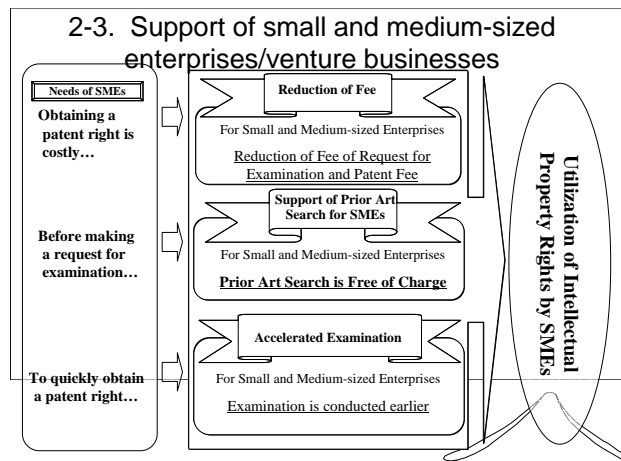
2-3. Support of small and medium-sized enterprises/venture businesses

Needs of SMEs

Obtaining a patent right is costly…

Before making a request for examination…

To quickly obtain a patent right…

Reduction of Fee

For Small and Medium-sized Enterprises

Reduction of Fee of Request for Examination and Patent Fee

Support of Prior Art Search for SMEs

For Small and Medium-sized Enterprises

Prior Art Search is Free of Charge

Accelerated Examination

For Small and Medium-sized Enterprises

Examination is conducted earlier

Utilization of Intellectual Property Rights by SMEs